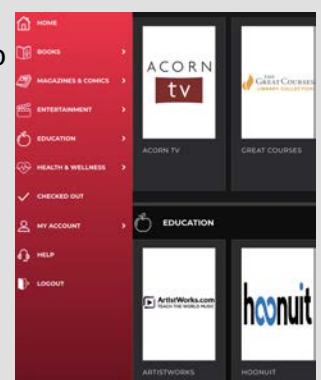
HOME
BOOKS >
MAGAZINES & COMICS >
ENTERTAINMENT >
EDUCATION >
HEALTH & WELLNESS >
CHECKED OUT
MY ACCOUNT >
HELP
LOGOUT

ACORN
tv
ACORN TV

THE GREAT COURSES LIBRARY COLLECTION
GREAT COURSES

EDUCATION

ArtistWorks.com
TEACH THE WORLD MUSIC
ARTISTWORKS

hoonuit
HOONUIT